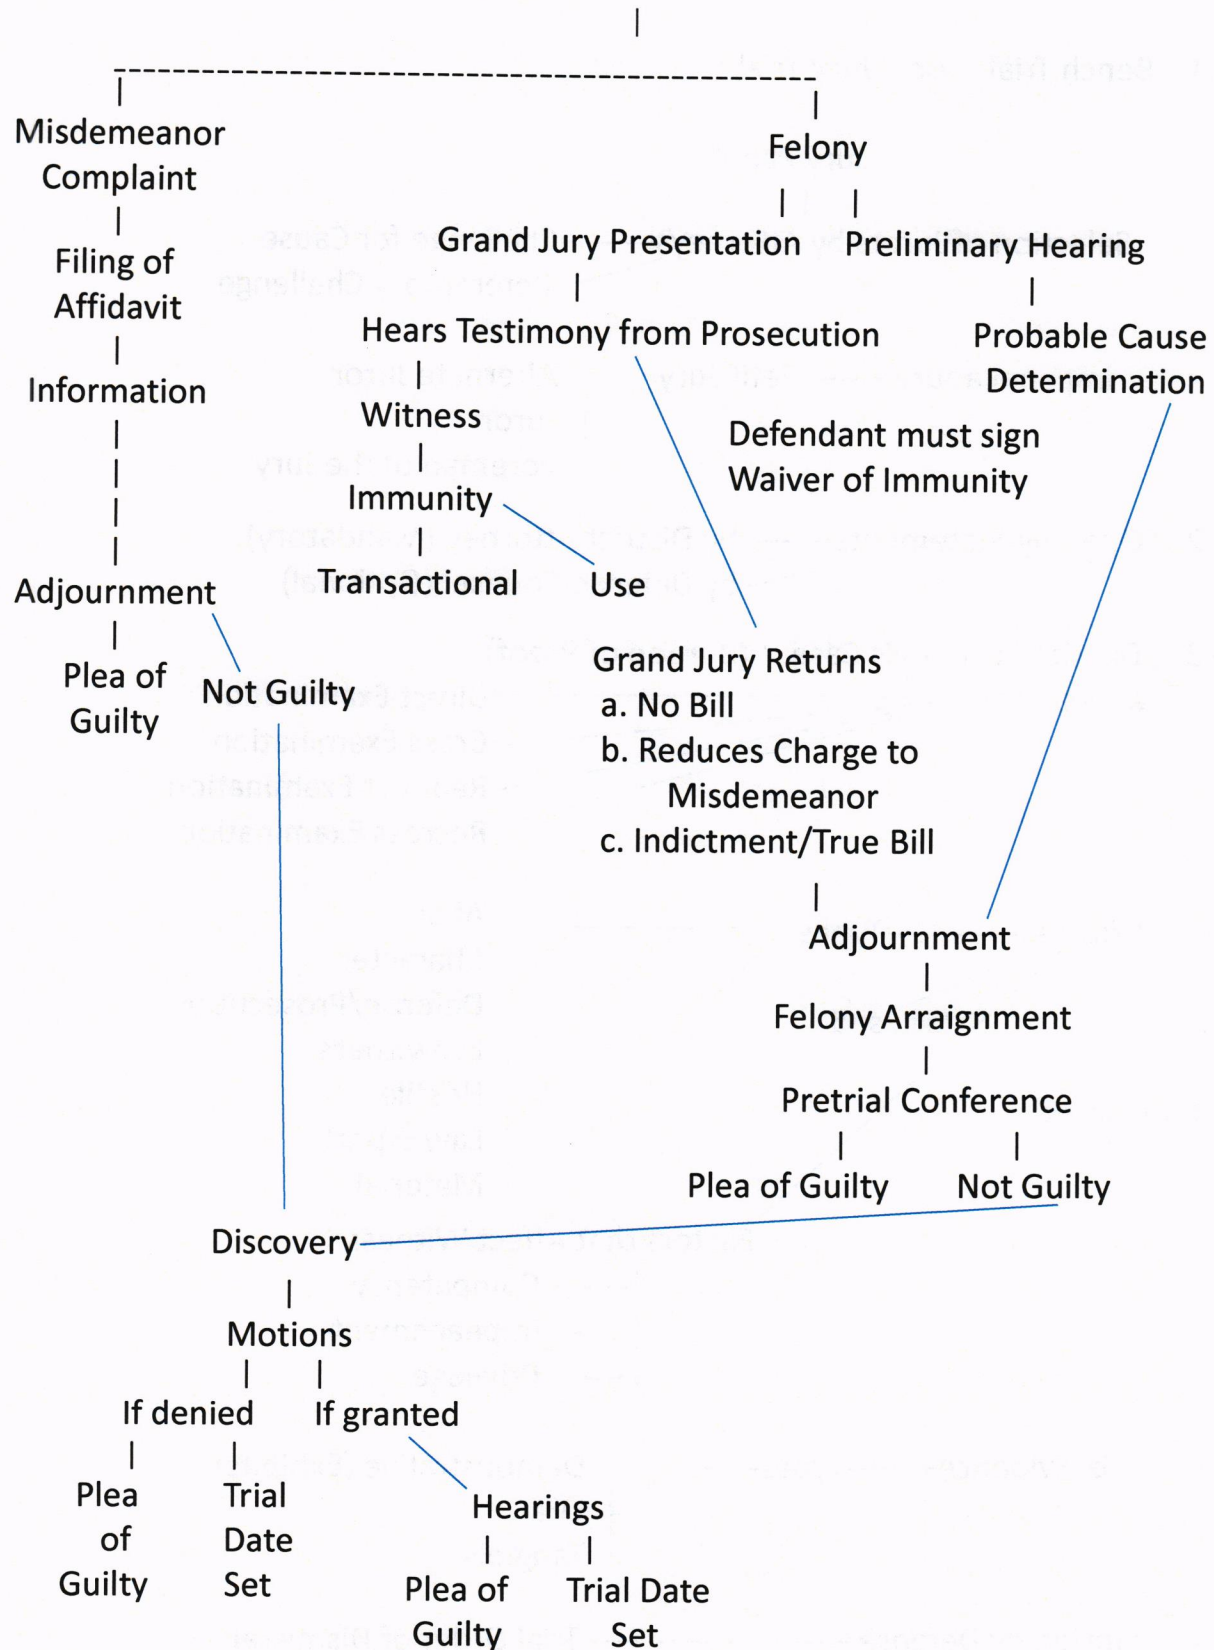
Misdemeanor Complaint

Filing of Affidavit

Information

Adjournment

Plea of Guilty

Not Guilty

Felony

Grand Jury Presentation

Preliminary Hearing

Hears Testimony from Prosecution

Probable Cause Determination

Witness

Defendant must sign Waiver of Immunity

Immunity

Transactional

Use

Grand Jury Returns
a. No Bill
b. Reduces Charge to Misdemeanor
c. Indictment/True Bill

Adjournment

Felony Arraignment

Pretrial Conference

Plea of Guilty

Not Guilty

Discovery

Motions

If denied

If granted

Plea of Guilty

Trial Date Set

Hearings

Plea of Guilty

Trial Date Set